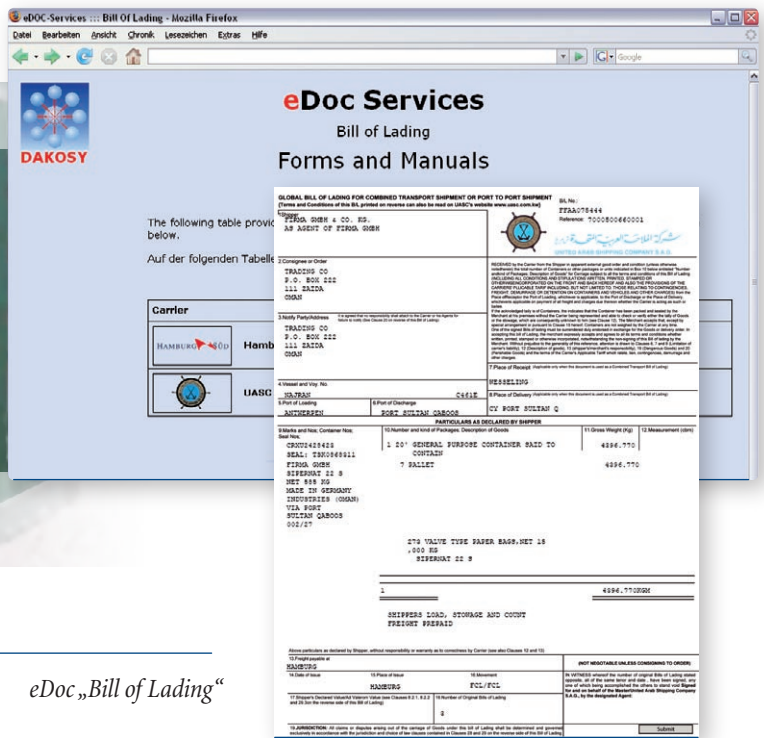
eDOC-Services ::: Bill Of Lading - Mozilla Firefox

Datei Bearbeiten Ansicht Chronik Lesezeichen Extras Hilfe

Google

DAKOSY

eDoc Services

Bill of Lading

Forms and Manuals

The following table provi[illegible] below.

Auf der folgenden Tabelle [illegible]

Carrier

HAMBURG SÜD Hamb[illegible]

UASC

GLOBAL BILL OF LADING FOR COMBINED TRANSPORT SHIPMENT OR PORT TO PORT SHIPMENT

(Terms and Conditions of this B/L printed on reverse can also be read on UASC's website www.uasc.com.kw)

B/L No.: FRA0756444

Reference: 7000500660001

1.Shipper
FIRMA GMBH & CO. KG.
AS AGENT OF FIRMA GMBH

UNITED ARAB SHIPPING COMPANY S.A.G.

2.Consignee or Order
TRADING CO
P.O. BOX 222
111 SAIDA
OMAN

3.Notify Party/Address
TRADING CO
P.O. BOX 222
111 SAIDA
OMAN

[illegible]

7.Place of Receipt
WESSELING

4.Vessel and Voy. No.
HAJRAH C461E

5.Port of Loading
ANTWERPEN

6.Port of Discharge
PORT SULTAN QABOOS

8.Place of Delivery
CY PORT SULTAN Q

PARTICULARS AS DECLARED BY SHIPPER

9.Marks and Nos; Container Nos; Seal Nos.
CRXU2425423
SEAL: TBN0565811
FIRMA GMBH
SIPERNAT 22 S
NET 555 KG
MADE IN GERMANY
INDUSTRIES (OMAN)
VIA PORT
SULTAN QABOOS
002/27

10.Number and kind of Packages, Description of Goods
1 20' GENERAL PURPOSE CONTAINER SAID TO CONTAIN
7 PALLET

276 VALVE TYPE PAPER BAGS.NET 15
,000 KG
SIPERNAT 22 S

11.Gross Weight (kg)
4396.770
4396.770

12.Measurement (cbm)

1

4396.770KGM

SHIPPERS LOAD, STOWAGE AND COUNT
FREIGHT PREPAID

13.Freight payable at
HAMBURG

14.Date of Issue

15.Place of Issue
HAMBURG

16.Movement
FCL/FCL

17.Shipper's Declared Value

18.Number of Original Bills of Lading
3

(NOT NEGOTIABLE UNLESS CONSIGNED TO ORDER)

19.JURISDICTION: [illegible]

Submit

eDoc „Bill of Lading“